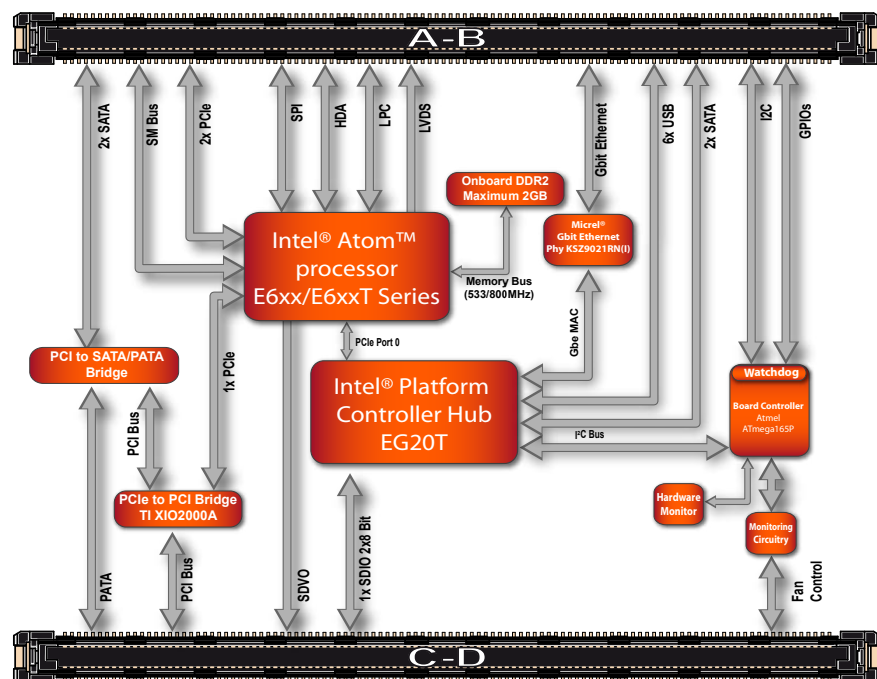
A-B

2x SATA

SM Bus

2x PCIe

SPI

HDA

LPC

LVDS

Gbit Ethernet

6x USB

2x SATA

I2C

GPIOs

Onboard DDR2
Maximum 2GB

Micrel®
Gbit Ethernet
Phy KSZ9021RN(I)

Intel® Atom™
processor
E6xx/E6xxT Series

Memory Bus
(533/800MHz)

Gbe MAC

PCIe Port 0

PCI to SATA/PATA
Bridge

1x PCIe

Intel® Platform
Controller Hub
EG20T

Watchdog

Board Controller
Atmel
ATmega165P

I²C Bus

PCI Bus

PCIe to PCI Bridge
TI XIO2000A

Hardware
Monitor

Monitoring
Circuitry

PATA

PCI Bus

SDVO

1x SDIO 2x8 Bit

Fan
Control

C-D